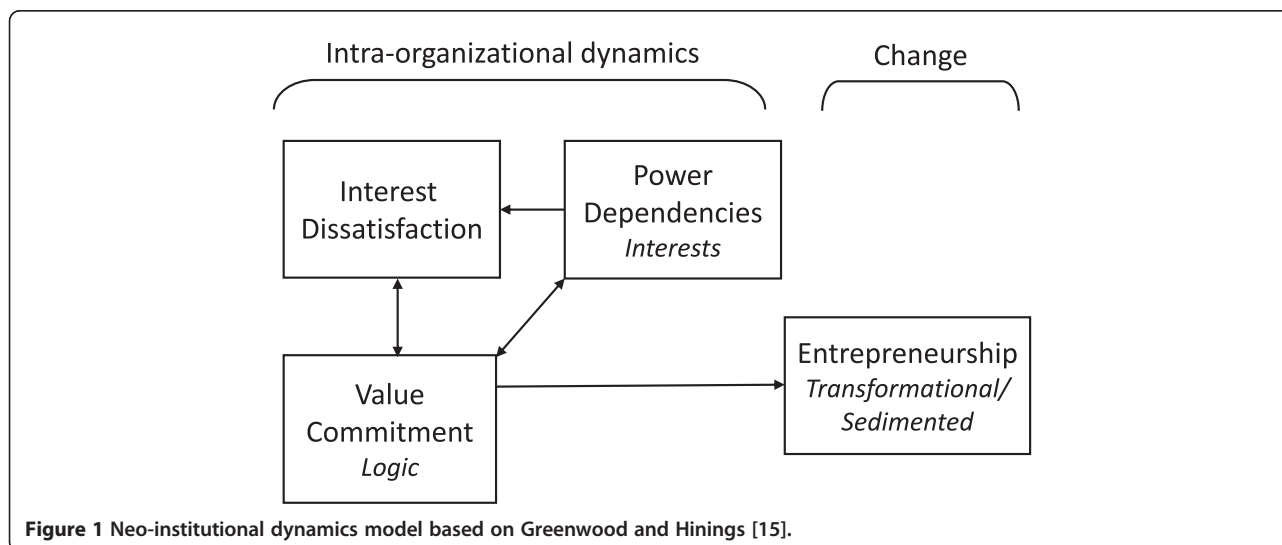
Intra-organizational dynamics

Change

Interest Dissatisfaction

Power Dependencies
*Interests*

Value Commitment
*Logic*

Entrepreneurship
*Transformational/ Sedimented*

**Figure 1** Neo-institutional dynamics model based on Greenwood and Hinings [15].